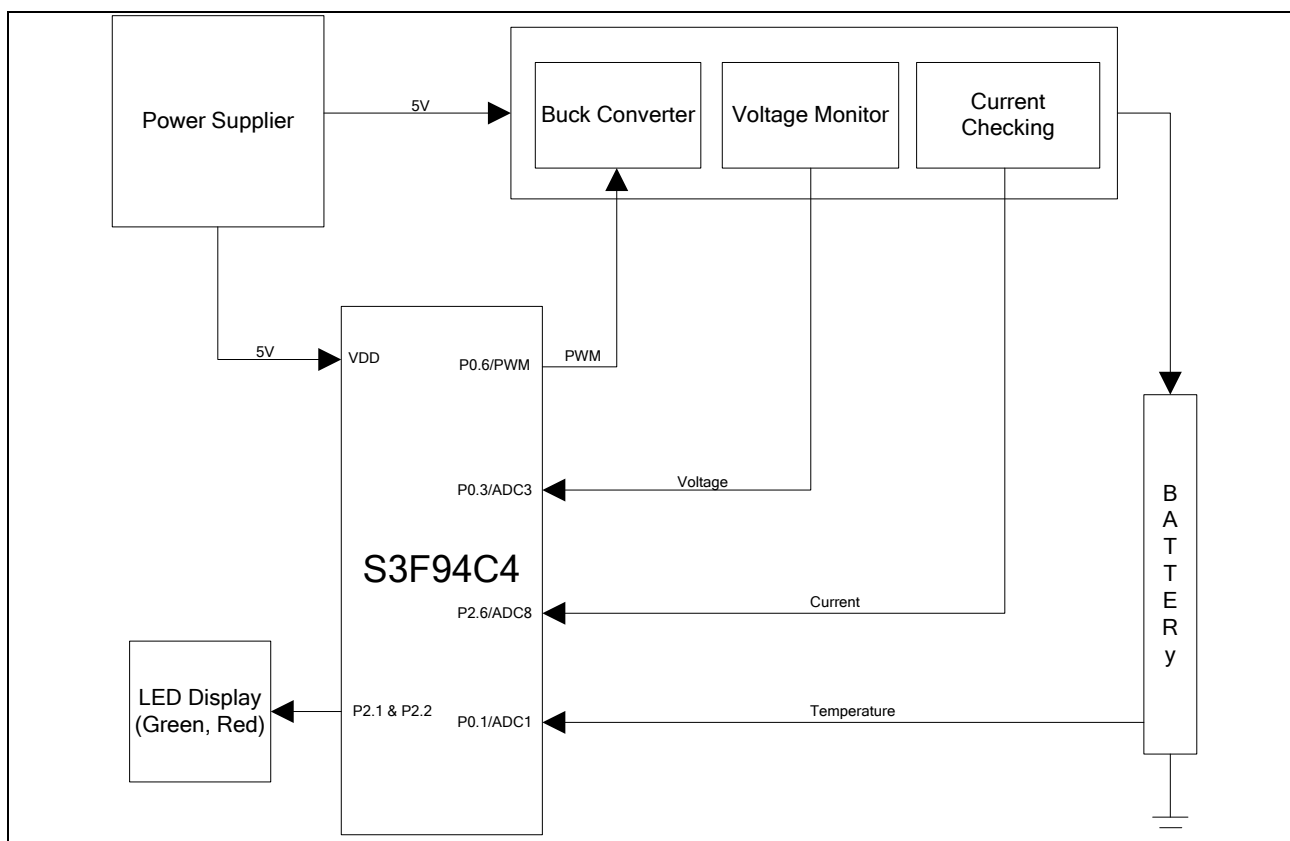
Power Supplier

5V

Buck Converter

Voltage Monitor

Current Checking

5V

VDD

P0.6/PWM

PWM

P0.3/ADC3

Voltage

S3F94C4

P2.6/ADC8

Current

LED Display (Green, Red)

P2.1 & P2.2

P0.1/ADC1

Temperature

B
A
T
T
E
R
y